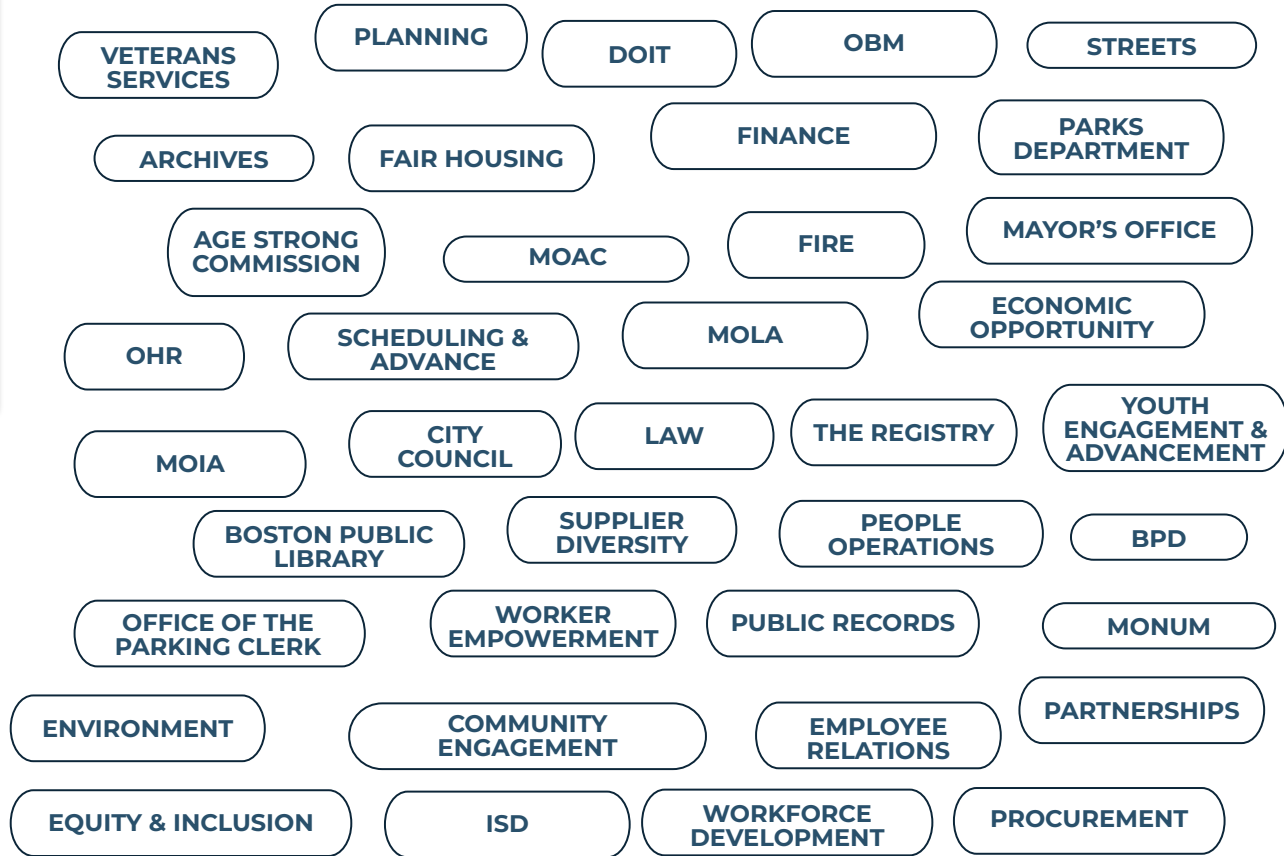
VETERANS SERVICES

PLANNING

DOIT

OBM

STREETS

ARCHIVES

FAIR HOUSING

FINANCE

PARKS DEPARTMENT

AGE STRONG COMMISSION

MOAC

FIRE

MAYOR’S OFFICE

OHR

SCHEDULING & ADVANCE

MOLA

ECONOMIC OPPORTUNITY

MOIA

CITY COUNCIL

LAW

THE REGISTRY

YOUTH ENGAGEMENT & ADVANCEMENT

BOSTON PUBLIC LIBRARY

SUPPLIER DIVERSITY

PEOPLE OPERATIONS

BPD

OFFICE OF THE PARKING CLERK

WORKER EMPOWERMENT

PUBLIC RECORDS

MONUM

ENVIRONMENT

COMMUNITY ENGAGEMENT

EMPLOYEE RELATIONS

PARTNERSHIPS

EQUITY & INCLUSION

ISD

WORKFORCE DEVELOPMENT

PROCUREMENT